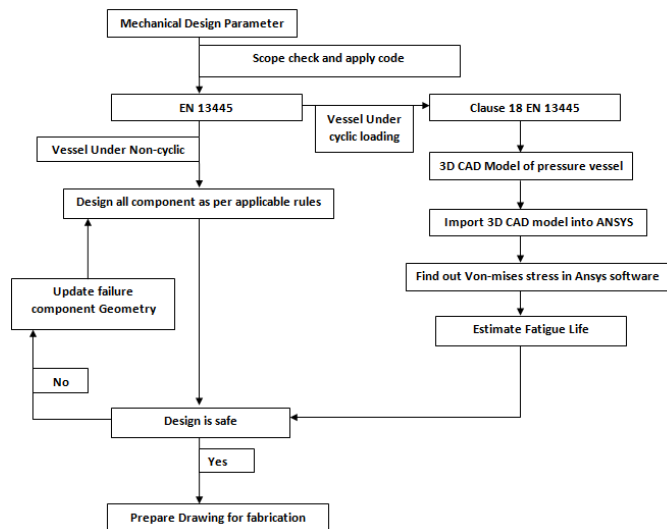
Mechanical Design Parameter

Scope check and apply code

EN 13445

Vessel Under cyclic loading

Clause 18 EN 13445

Vessel Under Non-cyclic

3D CAD Model of pressure vessel

Design all component as per applicable rules

Import 3D CAD model into ANSYS

Update failure component Geometry

Find out Von-mises stress in Ansys software

Estimate Fatigue Life

No

Design is safe

Yes

Prepare Drawing for fabrication